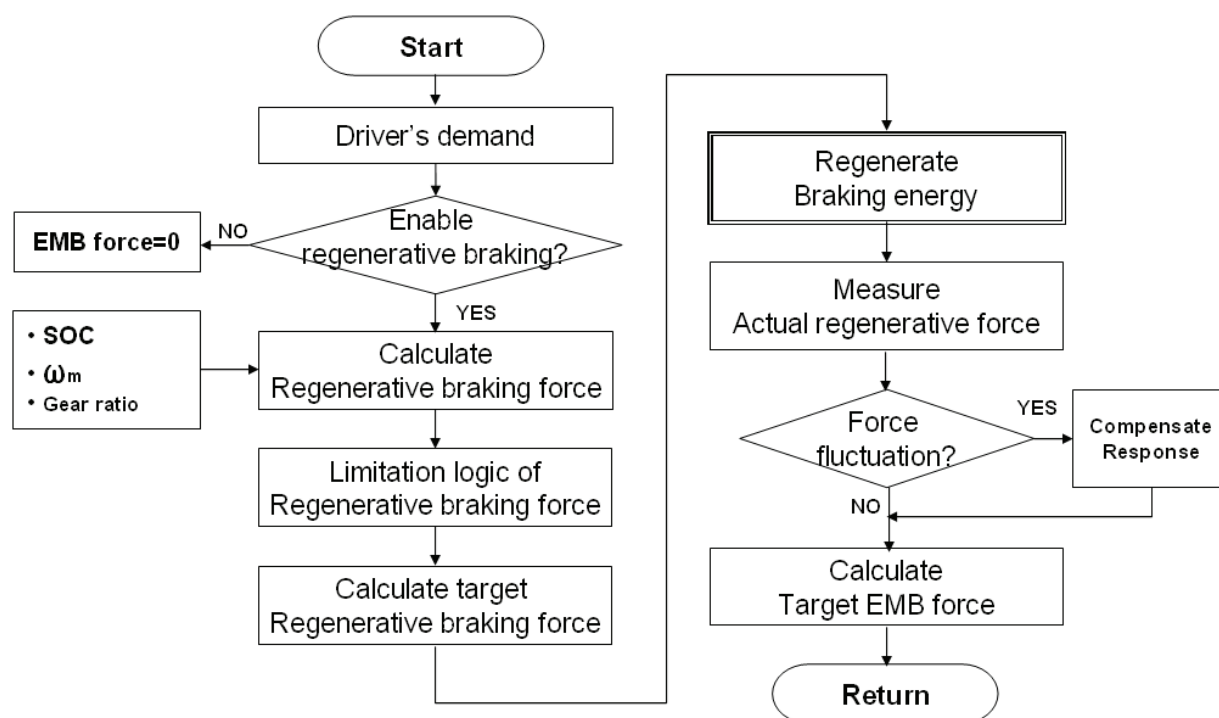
Start

Driver's demand

Enable regenerative braking?

NO

EMB force=0

YES

• SOC
• $\omega_m$
• Gear ratio

Calculate Regenerative braking force

Limitation logic of Regenerative braking force

Calculate target Regenerative braking force

Regenerate Braking energy

Measure Actual regenerative force

Force fluctuation?

YES

Compensate Response

NO

Calculate Target EMB force

Return